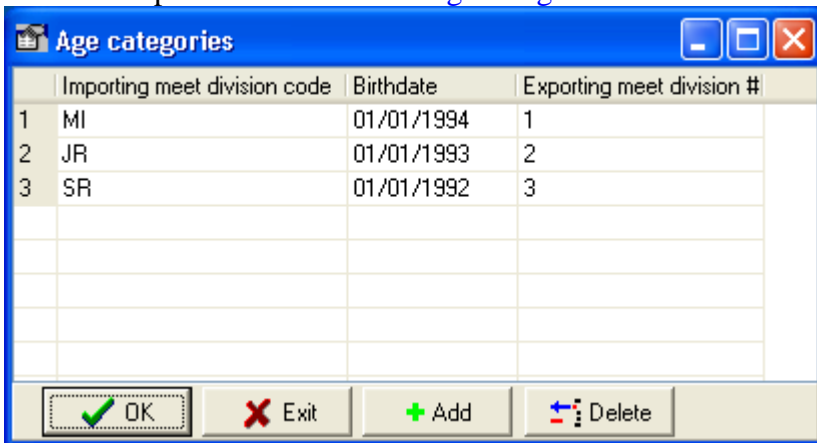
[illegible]

Age categories

|   | Importing meet division code | Birthdate | Exporting meet division # |
|---|---|---|---|
| 1 | MI | 01/01/1994 | 1 |
| 2 | JR | 01/01/1993 | 2 |
| 3 | SR | 01/01/1992 | 3 |

OK Exit Add Delete